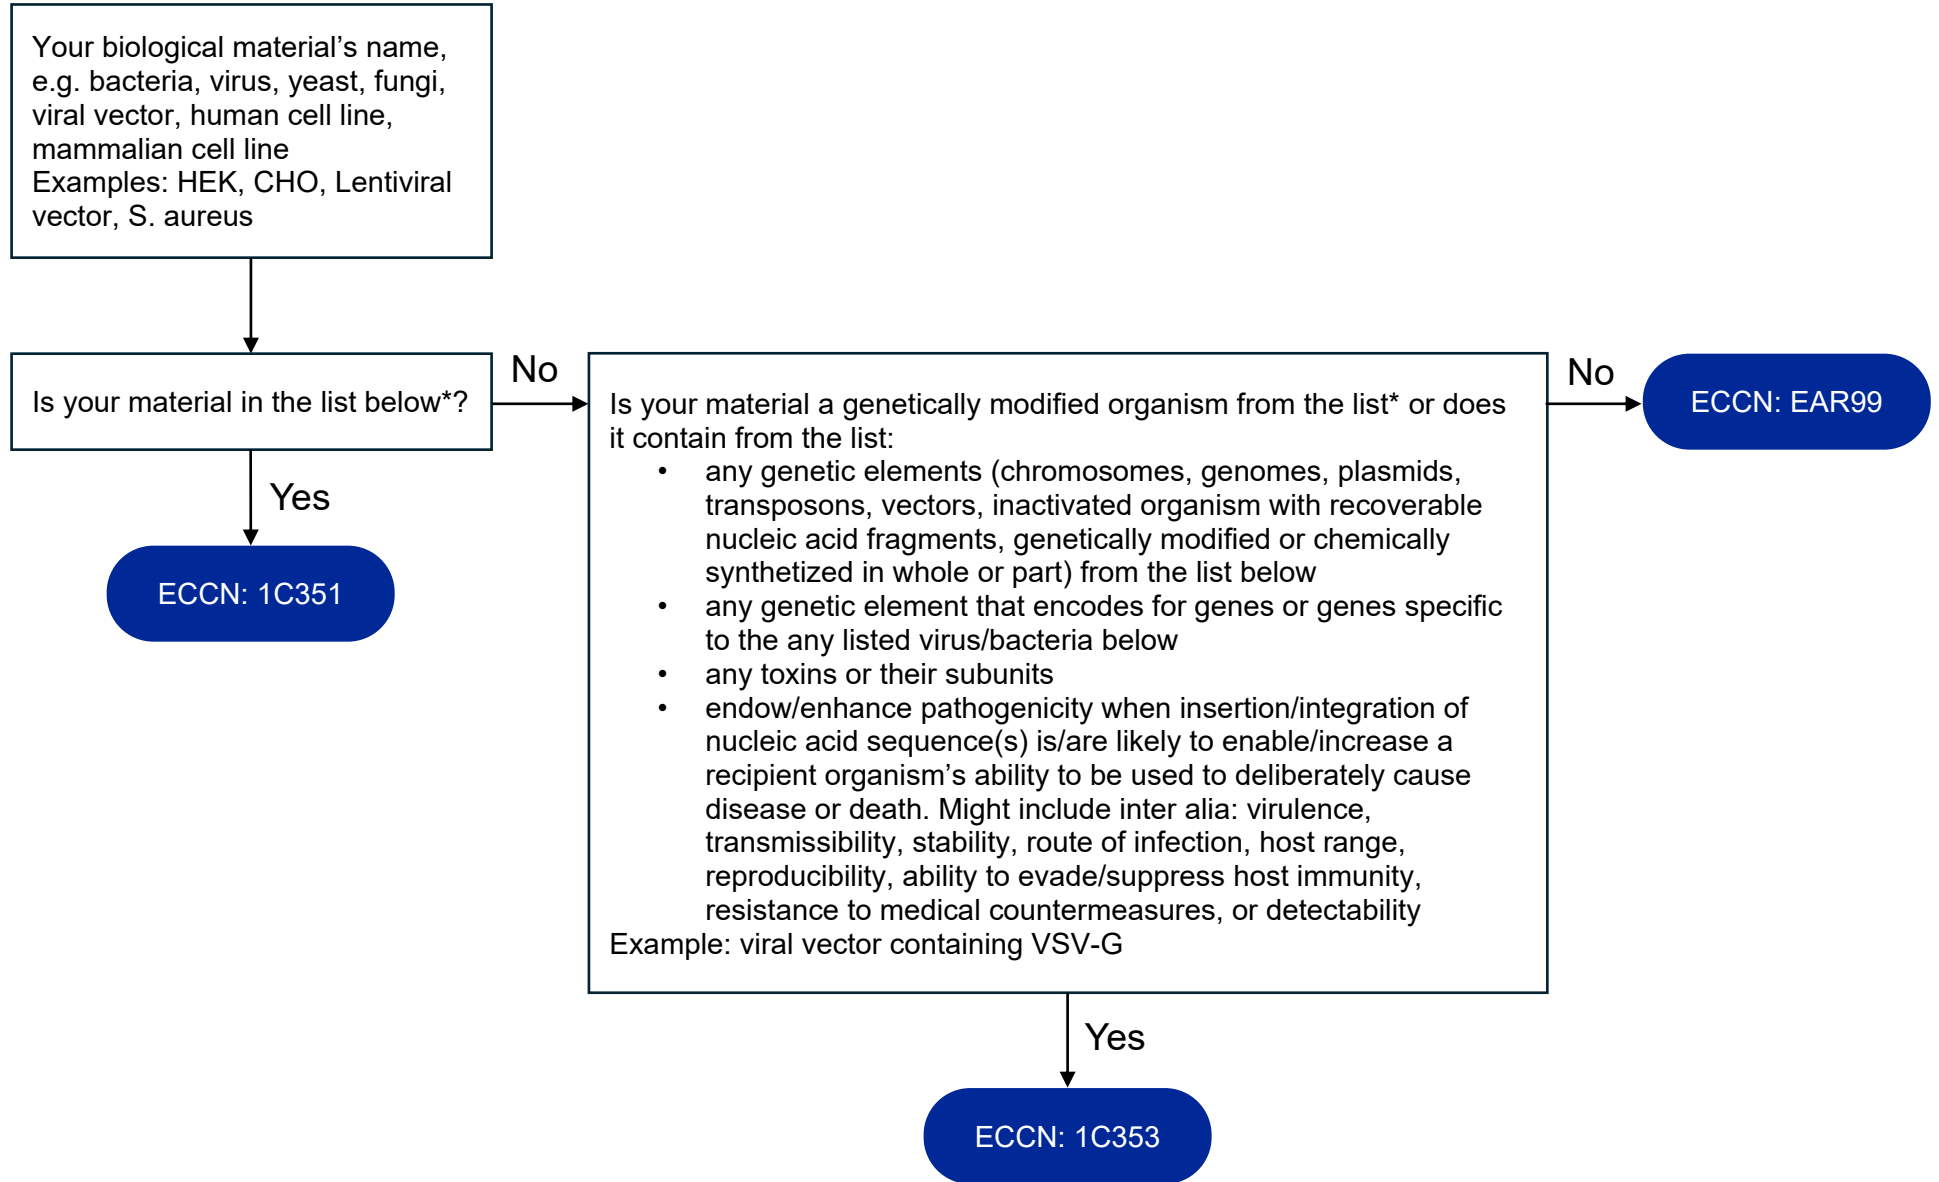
Your biological material’s name, e.g. bacteria, virus, yeast, fungi, viral vector, human cell line, mammalian cell line
Examples: HEK, CHO, Lentiviral vector, S. aureus

Is your material in the list below*?

Yes

ECCN: 1C351

No

Is your material a genetically modified organism from the list* or does it contain from the list:

- any genetic elements (chromosomes, genomes, plasmids, transposons, vectors, inactivated organism with recoverable nucleic acid fragments, genetically modified or chemically synthetized in whole or part) from the list below
- any genetic element that encodes for genes or genes specific to the any listed virus/bacteria below
- any toxins or their subunits
- endow/enhance pathogenicity when insertion/integration of nucleic acid sequence(s) is/are likely to enable/increase a recipient organism’s ability to be used to deliberately cause disease or death. Might include inter alia: virulence, transmissibility, stability, route of infection, host range, reproducibility, ability to evade/suppress host immunity, resistance to medical countermeasures, or detectability

Example: viral vector containing VSV-G

No

ECCN: EAR99

Yes

ECCN: 1C353